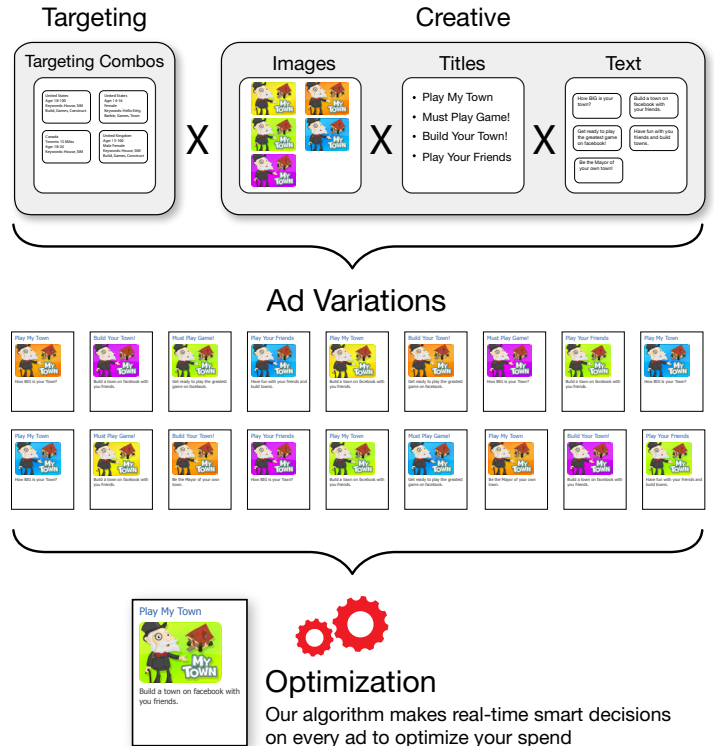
Targeting

Creative

Targeting Combos

United States
Age: 18-100
Keywords: House, SIM
Build, Games, Construct

United States
Age: 18-56
Female
Keywords: Hello Kitty, Barbie, Games, Town

Canada
Toronto 15 Miles
Age: 18-50
Keywords: House, SIM

United Kingdom
Age: 15-500
Male, Female
Keywords: House, SIM
Build, Games, Construct

Images

Titles

- Play My Town
- Must Play Game!
- Build Your Town!
- Play Your Friends

Text

How BIG is your town?

Build a town on facebook with your friends.

Get ready to play the greatest game on facebook!

Have fun with you friends and build towns.

Be the Mayor of your own town!

X

X

X

Ad Variations

Play My Town
How BIG is your Town?

Build Your Town!
Build a town on facebook with you friends.

Must Play Game!
Get ready to play the greatest game on facebook.

Play Your Friends
Have fun with your friends and build towns.

Play My Town
Build a town on facebook with you friends.

Build Your Town!
Get ready to play the greatest game on facebook.

Must Play Game!
How BIG is your Town?

Play Your Friends
Build a town on facebook with you friends.

Play My Town
How BIG is your Town?

Play My Town
How BIG is your Town?

Must Play Game!
Build a town on facebook with you friends.

Build Your Town!
Be the Mayor of your own town.

Play Your Friends
Get ready to play the greatest game on facebook.

Play My Town
Build a town on facebook with you friends.

Must Play Game!
Get ready to play the greatest game on facebook.

Play My Town
Be the Mayor of your own town.

Build Your Town!
Build a town on facebook with you friends.

Play Your Friends
Have fun with your friends and build towns.

Play My Town
Build a town on facebook with you friends.

Optimization

Our algorithm makes real-time smart decisions on every ad to optimize your spend